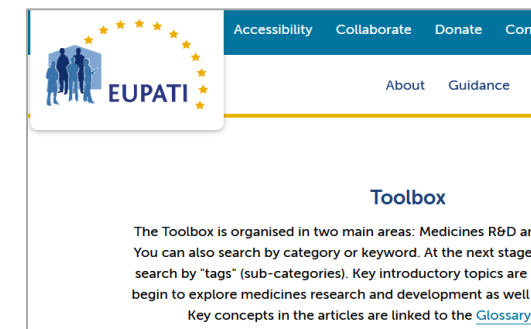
EUPATI

Accessibility Collaborate Donate Con

About Guidance

Toolbox

The Toolbox is organised in two main areas: Medicines R&D ar You can also search by category or keyword. At the next stage search by "tags" (sub-categories). Key introductory topics are begin to explore medicines research and development as well Key concepts in the articles are linked to the Glossary